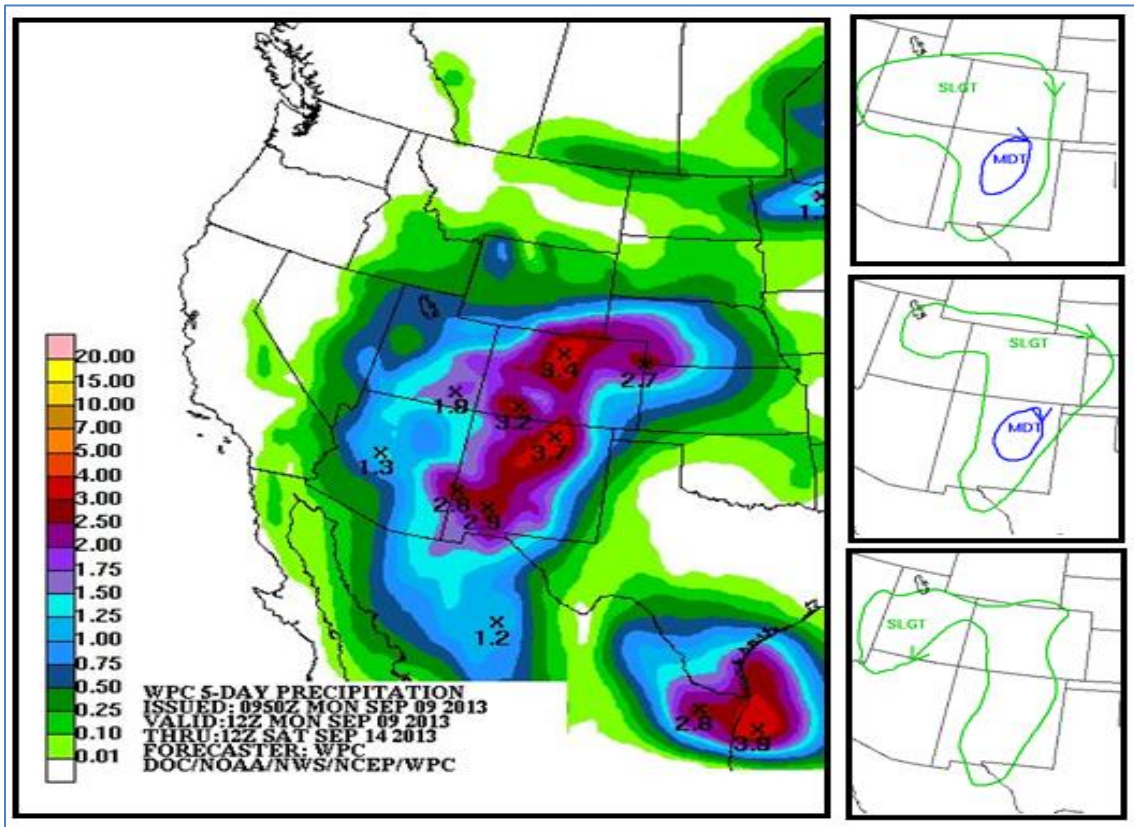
1.

3.4
2.7
1.9
3.2
3.7
1.3
2.8
2.9
1.2
2.8
3.8

20.00
15.00
10.00
7.00
5.00
4.00
3.00
2.50
2.00
1.75
1.50
1.25
1.00
0.75
0.50
0.25
0.10
0.01

WPC 5-DAY PRECIPITATION
ISSUED: 0950Z MON SEP 09 2013
VALID:12Z MON SEP 09 2013
THRU:12Z SAT SEP 14 2013
FORECASTER: WPC
DOC/NOAA/NWS/NCEP/WPC

SLGT
MDT

SLGT
MDT

SLGT